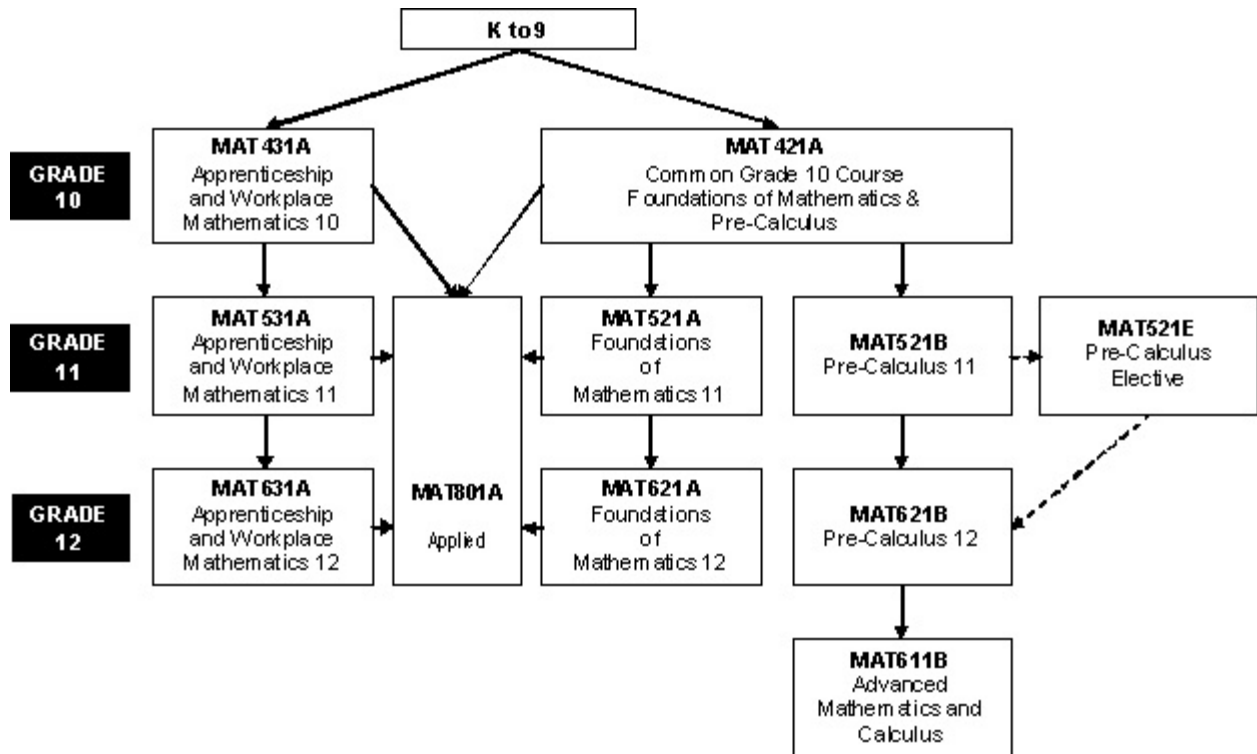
K to 9

GRADE 10

MAT431A
Apprenticeship and Workplace Mathematics 10

MAT421A
Common Grade 10 Course
Foundations of Mathematics & Pre-Calculus

GRADE 11

MAT531A
Apprenticeship and Workplace Mathematics 11

MAT801A
Applied

MAT521A
Foundations of Mathematics 11

MAT521B
Pre-Calculus 11

MAT521E
Pre-Calculus Elective

GRADE 12

MAT631A
Apprenticeship and Workplace Mathematics 12

MAT621A
Foundations of Mathematics 12

MAT621B
Pre-Calculus 12

MAT611B
Advanced Mathematics and Calculus